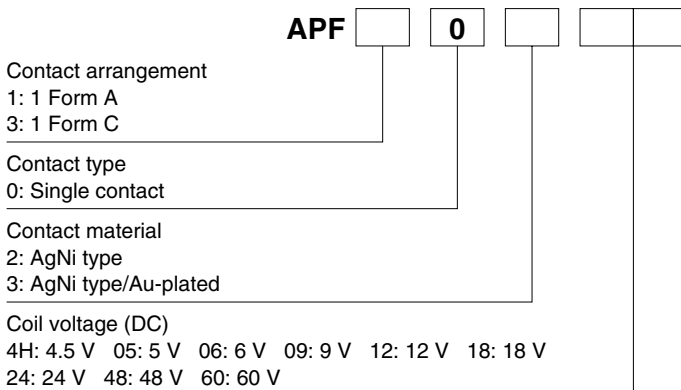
APF 0

Contact arrangement
1: 1 Form A
3: 1 Form C

Contact type
0: Single contact

Contact material
2: AgNi type
3: AgNi type/Au-plated

Coil voltage (DC)
4H: 4.5 V 05: 5 V 06: 6 V 09: 9 V 12: 12 V 18: 18 V
24: 24 V 48: 48 V 60: 60 V